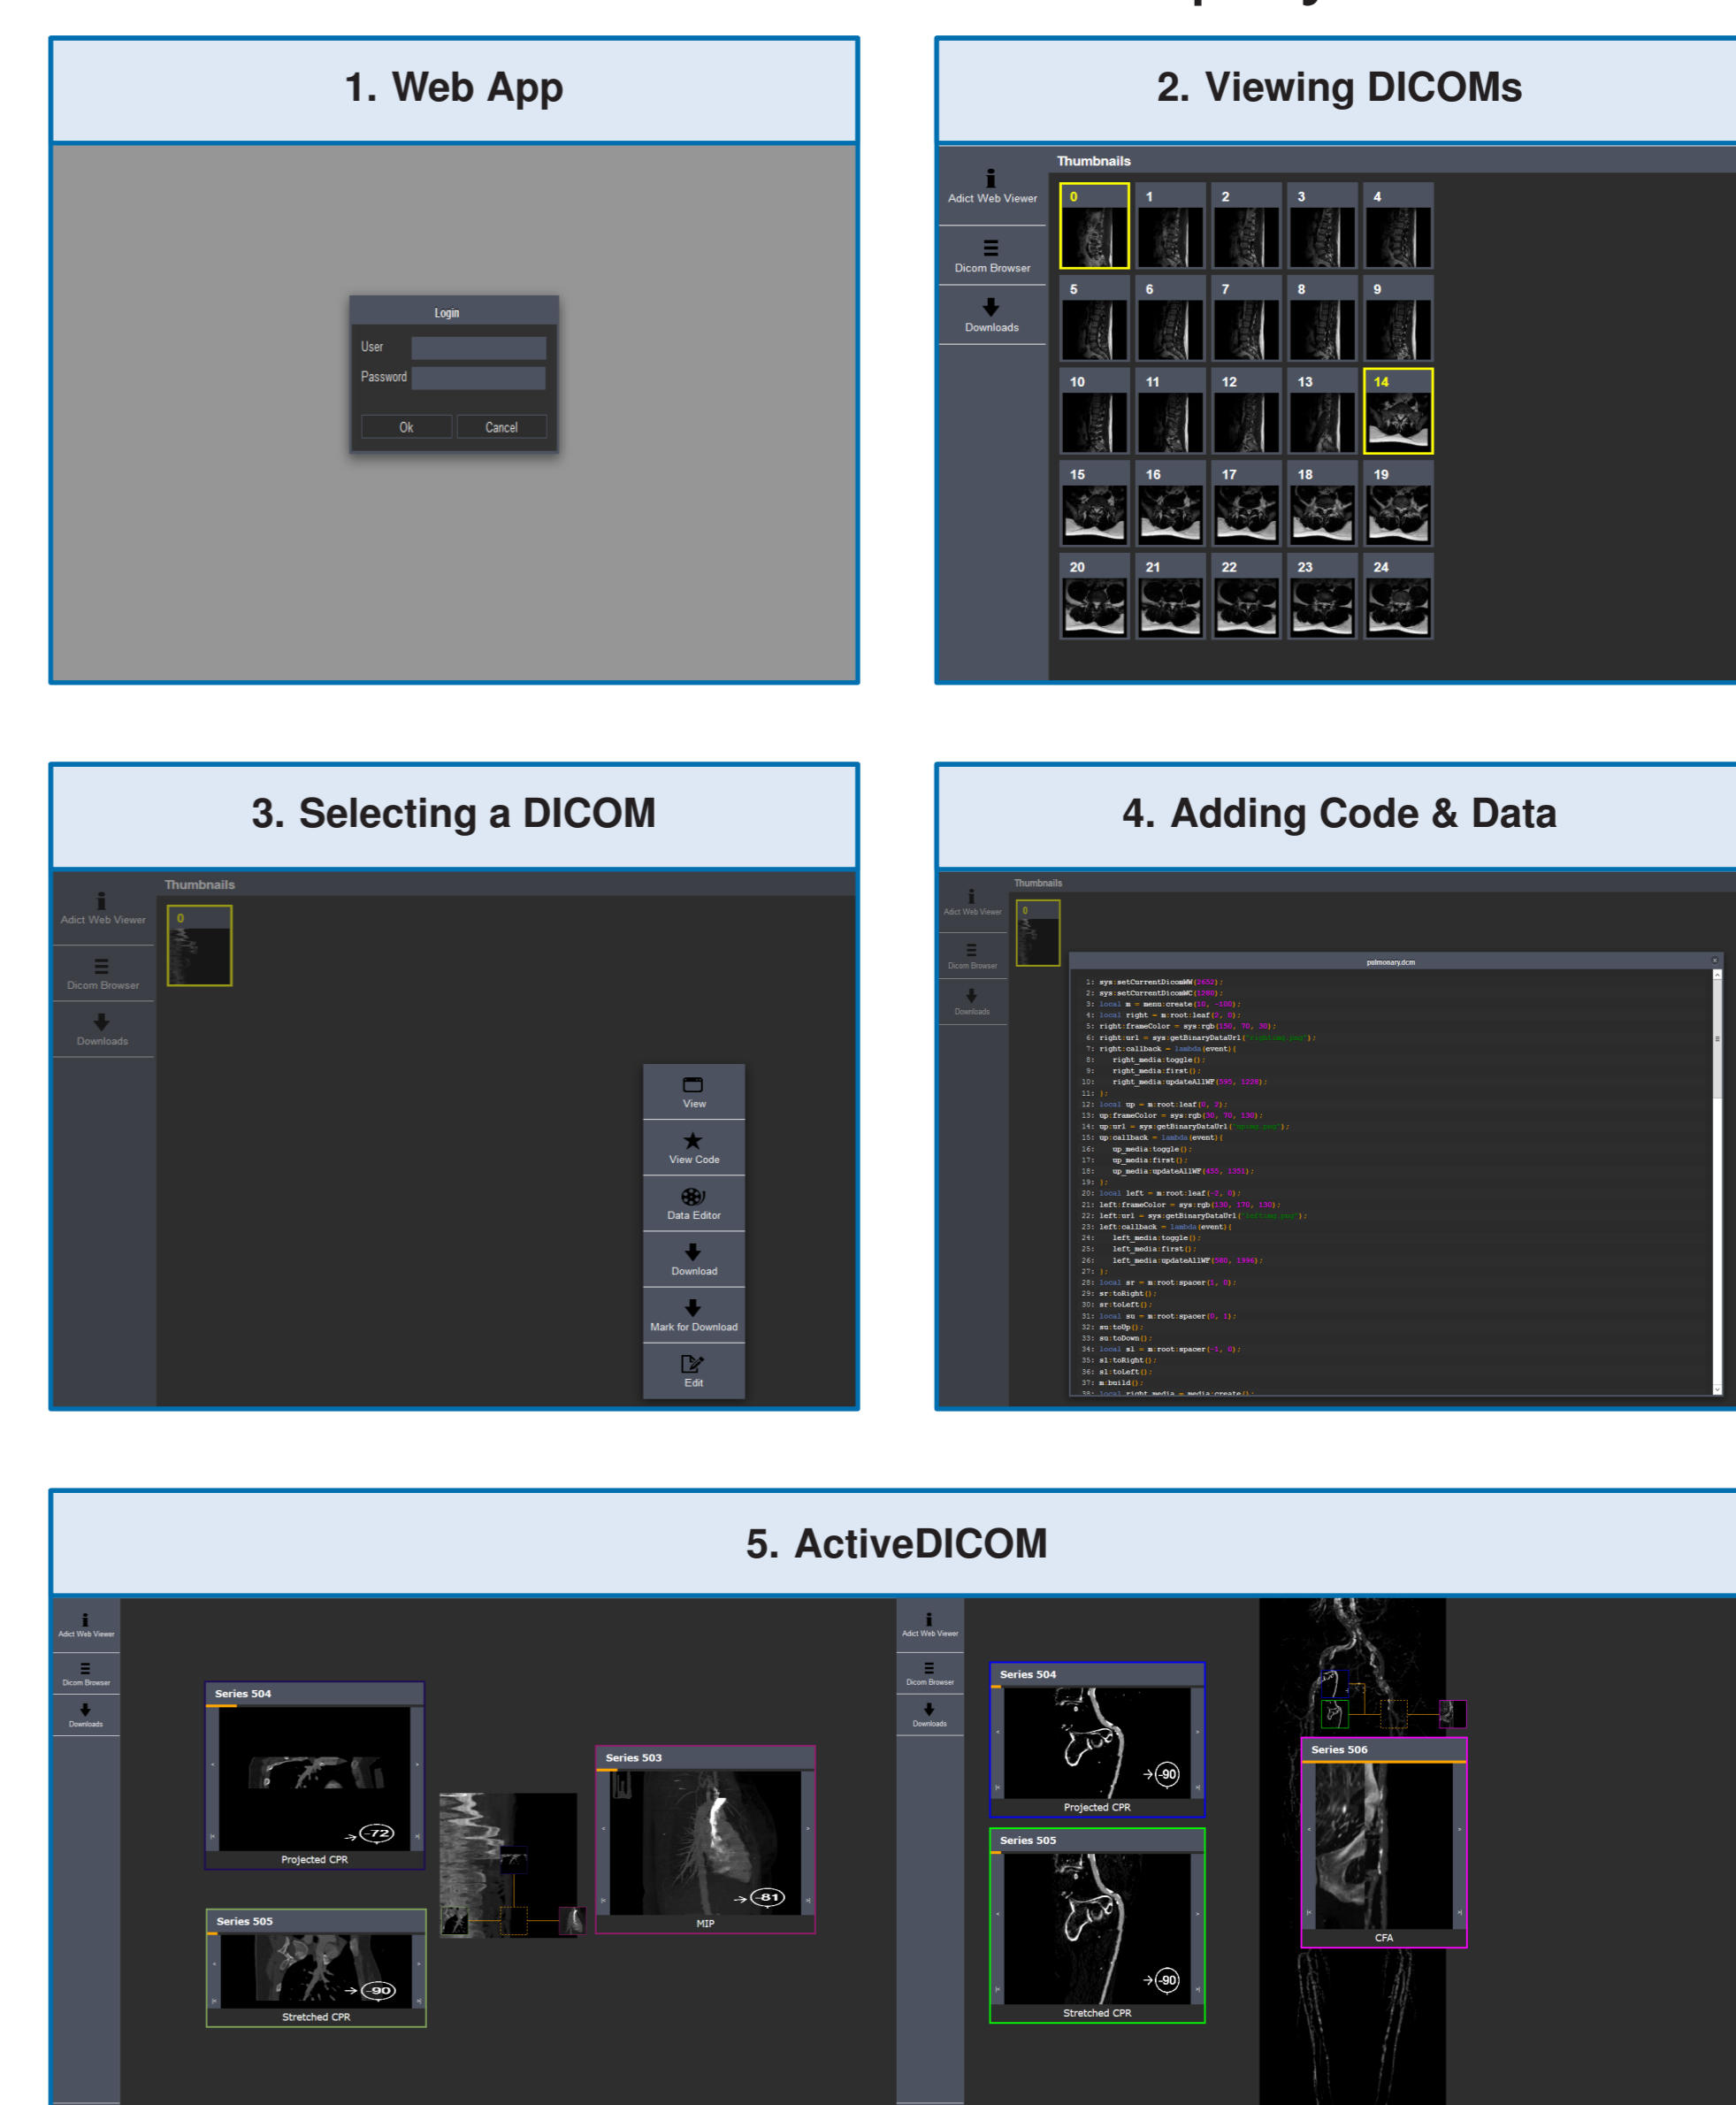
1. Web App

Login
User
Password
Ok
Cancel

2. Viewing DICOMs

Adict Web Viewer
Dicom Browser
Downloads
Thumbnails
0 1 2 3 4
5 6 7 8 9
10 11 12 13 14
15 16 17 18 19
20 21 22 23 24

3. Selecting a DICOM

Adict Web Viewer
Dicom Browser
Downloads
Thumbnails
0
View
View Code
Data Editor
Download
Mark for Download
Edit

4. Adding Code & Data

Adict Web Viewer
Dicom Browser
Downloads
Thumbnails
0
pulmonary.dcm
1: sys:setCurrentDicomW(2652);
2: sys:setCurrentDicomH(1280);
3: local m = menu:create(10, -100);
4: local right = m:root:leaf(2, 0);
5: right:frameColor = sys:rgb(150, 70, 30);
6: right:url = sys:getBinaryDataUrl([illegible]);
7: right:callback = lambda(event){
8: right_media:toggle();
9: right_media:first();
10: right_media:updateAllWF(595, 1220);
11: };
12: local up = m:root:leaf(0, 3);
13: up:frameColor = sys:rgb(30, 70, 130);
14: up:url = sys:getBinaryDataUrl([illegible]);
15: up:callback = lambda(event){
16: up_media:toggle();
17: up_media:first();
18: up_media:updateAllWF(455, 1351);
19: };
20: local left = m:root:leaf(-2, 0);
21: left:frameColor = sys:rgb(130, 170, 130);
22: left:url = sys:getBinaryDataUrl([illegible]);
23: left:callback = lambda(event){
24: left_media:toggle();
25: left_media:first();
26: left_media:updateAllWF(580, 1996);
27: };
28: local sr = m:root:spacer(1, 0);
29: sr:toRight();
30: sr:toLeft();
31: local su = m:root:spacer(0, 1);
32: su:toUp();
33: su:toDown();
34: local sl = m:root:spacer(-1, 0);
35: sl:toRight();
36: sl:toLeft();
37: m:build();
38: local right_media = media:create();

5. ActiveDICOM

Adict Web Viewer
Dicom Browser
Downloads
Series 504
72
Projected CPR
Series 505
90
Stretched CPR
Series 503
81
MIP
Adict Web Viewer
Dicom Browser
Downloads
Series 504
90
Projected CPR
Series 505
90
Stretched CPR
Series 506
CFA